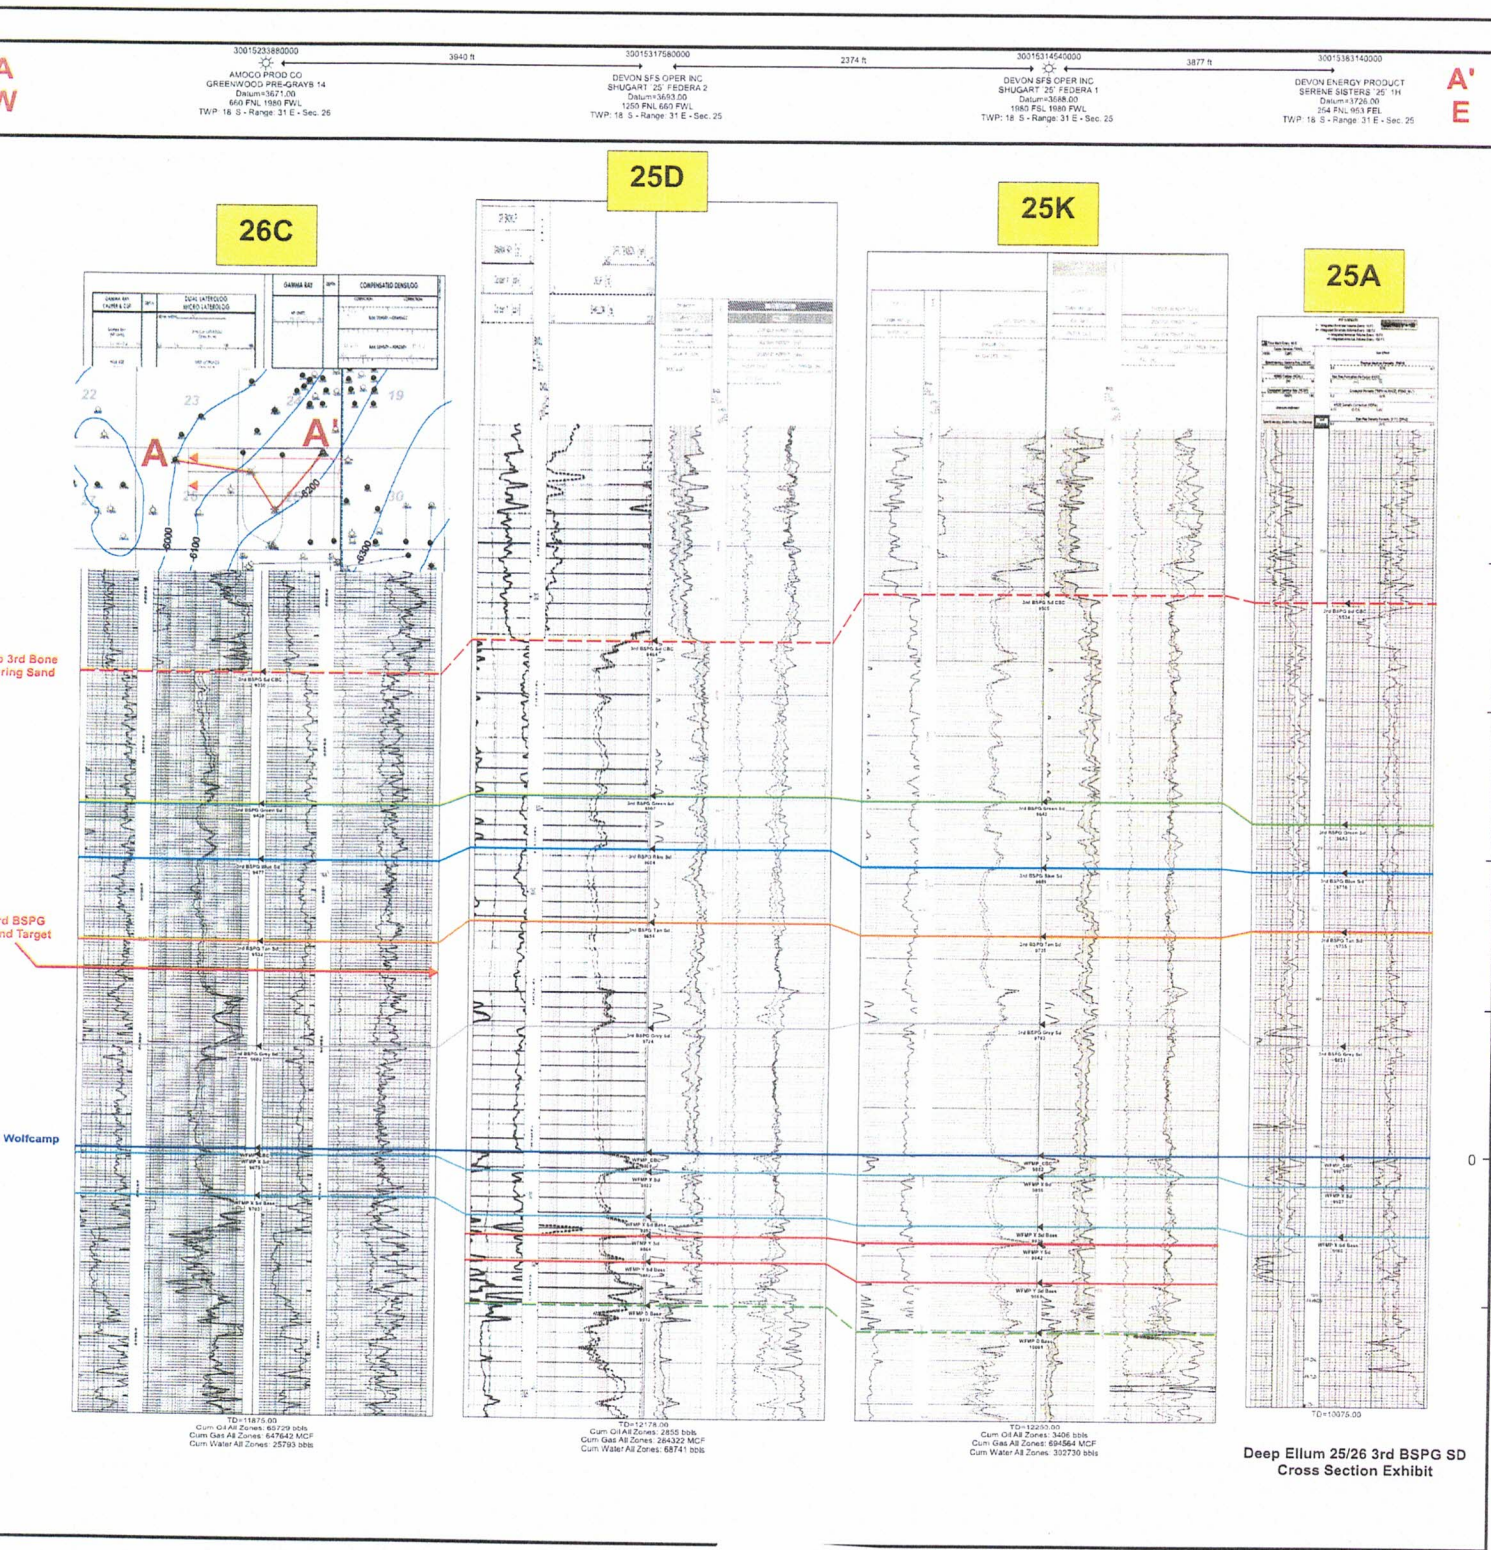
A
W

30015233880000
AMOCO PROD CO
GREENWOOD PRE-GRAYS 14
Datum=3671.00
660 FNL 1980 FWL
TWP: 18 S - Range: 31 E - Sec. 26

3940 ft

30015317580000
DEVON SFS OPER INC
SHUGART '25' FEDERA 2
Datum=3693.00
1250 FNL 660 FWL
TWP: 18 S - Range: 31 E - Sec. 25

2374 ft

30015314540000
DEVON SFS OPER INC
SHUGART '25' FEDERA 1
Datum=3688.00
1980 FSL 1980 FWL
TWP: 18 S - Range: 31 E - Sec. 25

3877 ft

30015383140000
DEVON ENERGY PRODUCT
SERENE SISTERS '25' 1H
Datum=3726.00
264 FNL 953 FEL
TWP: 18 S - Range: 31 E - Sec. 25

A'
E

26C
25D
25K
25A

GAMMA RAY
DUAL LATEROLOG MICRO LATEROLOG
GAMMA RAY
COMPENSATED DENSILOG

22
23
19
30
A
A'
-6000
-6100
-6200
-6300

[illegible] 3rd Bone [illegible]ring Sand
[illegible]rd BSPG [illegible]nd Target
Wolfcamp

3rd BSPG Sd CBC
3rd BSPG Green Sd
3rd BSPG Blue Sd
3rd BSPG Tan Sd
3rd BSPG Grey Sd
WFMP CBC
WFMP Y Sd
WFMP Y Sd Base
WFMP X Sd
WFMP X Sd Base
WFMP Y Sd Base
WFMP Y Sd
WFMP Y Sd Base
WFMP B Base

0

TD=11875.00
Cum Oil All Zones: 60729 bbls
Cum Gas All Zones: 647642 MCF
Cum Water All Zones: 25793 bbls

TD=12178.00
Cum Oil All Zones: 2855 bbls
Cum Gas All Zones: 284322 MCF
Cum Water All Zones: 68741 bbls

TD=12250.00
Cum Oil All Zones: 3406 bbls
Cum Gas All Zones: 694564 MCF
Cum Water All Zones: 302730 bbls

TD=10075.00

Deep Ellum 25/26 3rd BSPG SD
Cross Section Exhibit